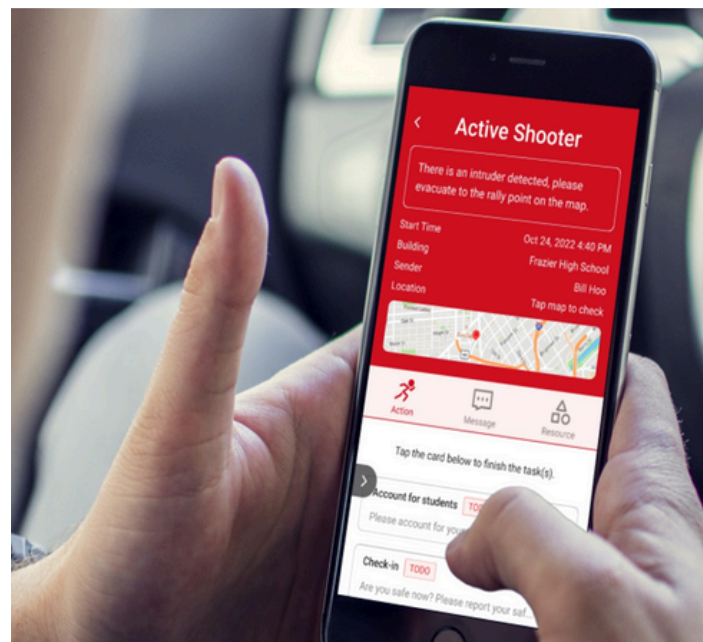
<
Active Shooter

There is an intruder detected, please evacuate to the rally point on the map.

| | |
|---|---|
| Start Time | Oct 24, 2022 4:40 PM |
| Building | Frazier High School |
| Sender | Bill Hoo |
| Location | Tap map to check |

Action
Message
Resource

Tap the card below to finish the task(s).

Account for students TOD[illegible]
Please account for you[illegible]

Check-in TODO
Are you safe now? Please report your saf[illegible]